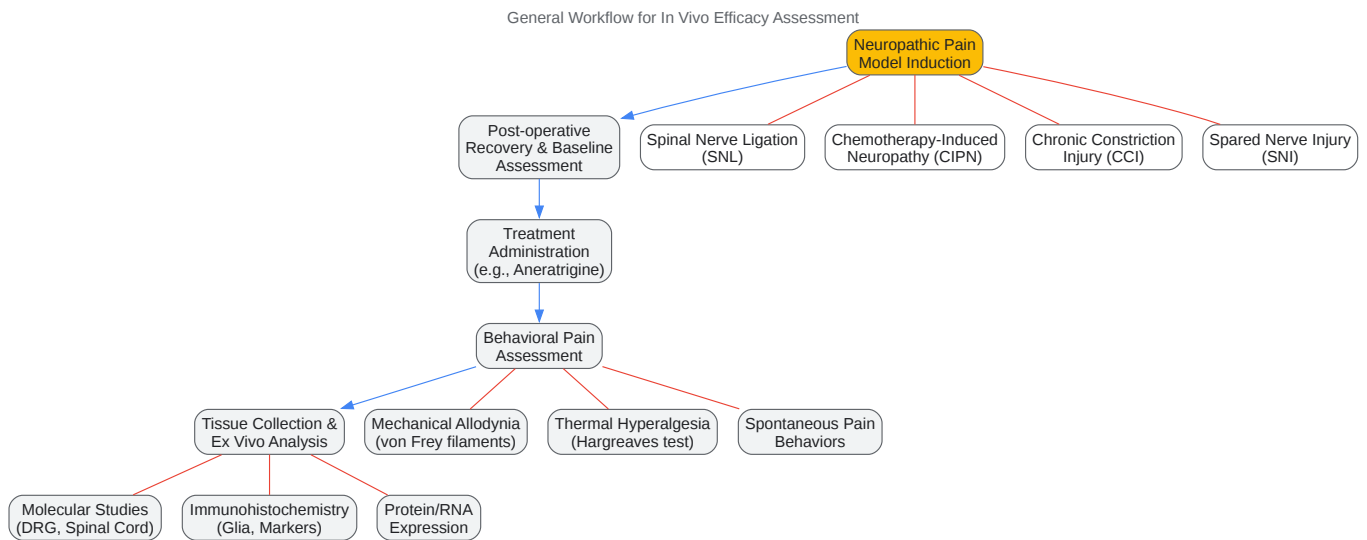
General Workflow for In Vivo Efficacy Assessment

Neuropathic Pain Model Induction

Post-operative Recovery & Baseline Assessment

Spinal Nerve Ligation (SNL)

Chemotherapy-Induced Neuropathy (CIPN)

Chronic Constriction Injury (CCI)

Spared Nerve Injury (SNI)

Treatment Administration (e.g., Aneratrigine)

Behavioral Pain Assessment

Tissue Collection & Ex Vivo Analysis

Mechanical Allodynia (von Frey filaments)

Thermal Hyperalgesia (Hargreaves test)

Spontaneous Pain Behaviors

Molecular Studies (DRG, Spinal Cord)

Immunohistochemistry (Glia, Markers)

Protein/RNA Expression